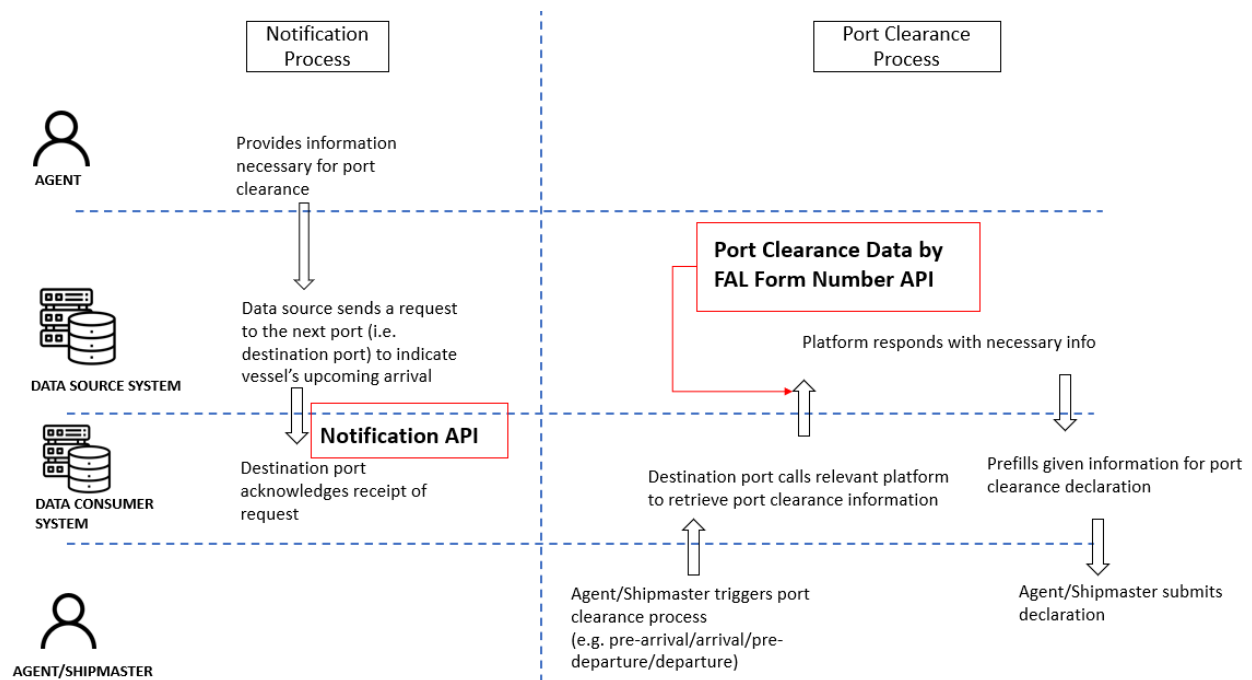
Notification Process

Port Clearance Process

AGENT

Provides information necessary for port clearance

Port Clearance Data by FAL Form Number API

DATA SOURCE SYSTEM

Data source sends a request to the next port (i.e. destination port) to indicate vessel's upcoming arrival

Platform responds with necessary info

Notification API

DATA CONSUMER SYSTEM

Destination port acknowledges receipt of request

Destination port calls relevant platform to retrieve port clearance information

Prefills given information for port clearance declaration

AGENT/SHIPMASTER

Agent/Shipmaster triggers port clearance process (e.g. pre-arrival/arrival/pre-departure/departure)

Agent/Shipmaster submits declaration